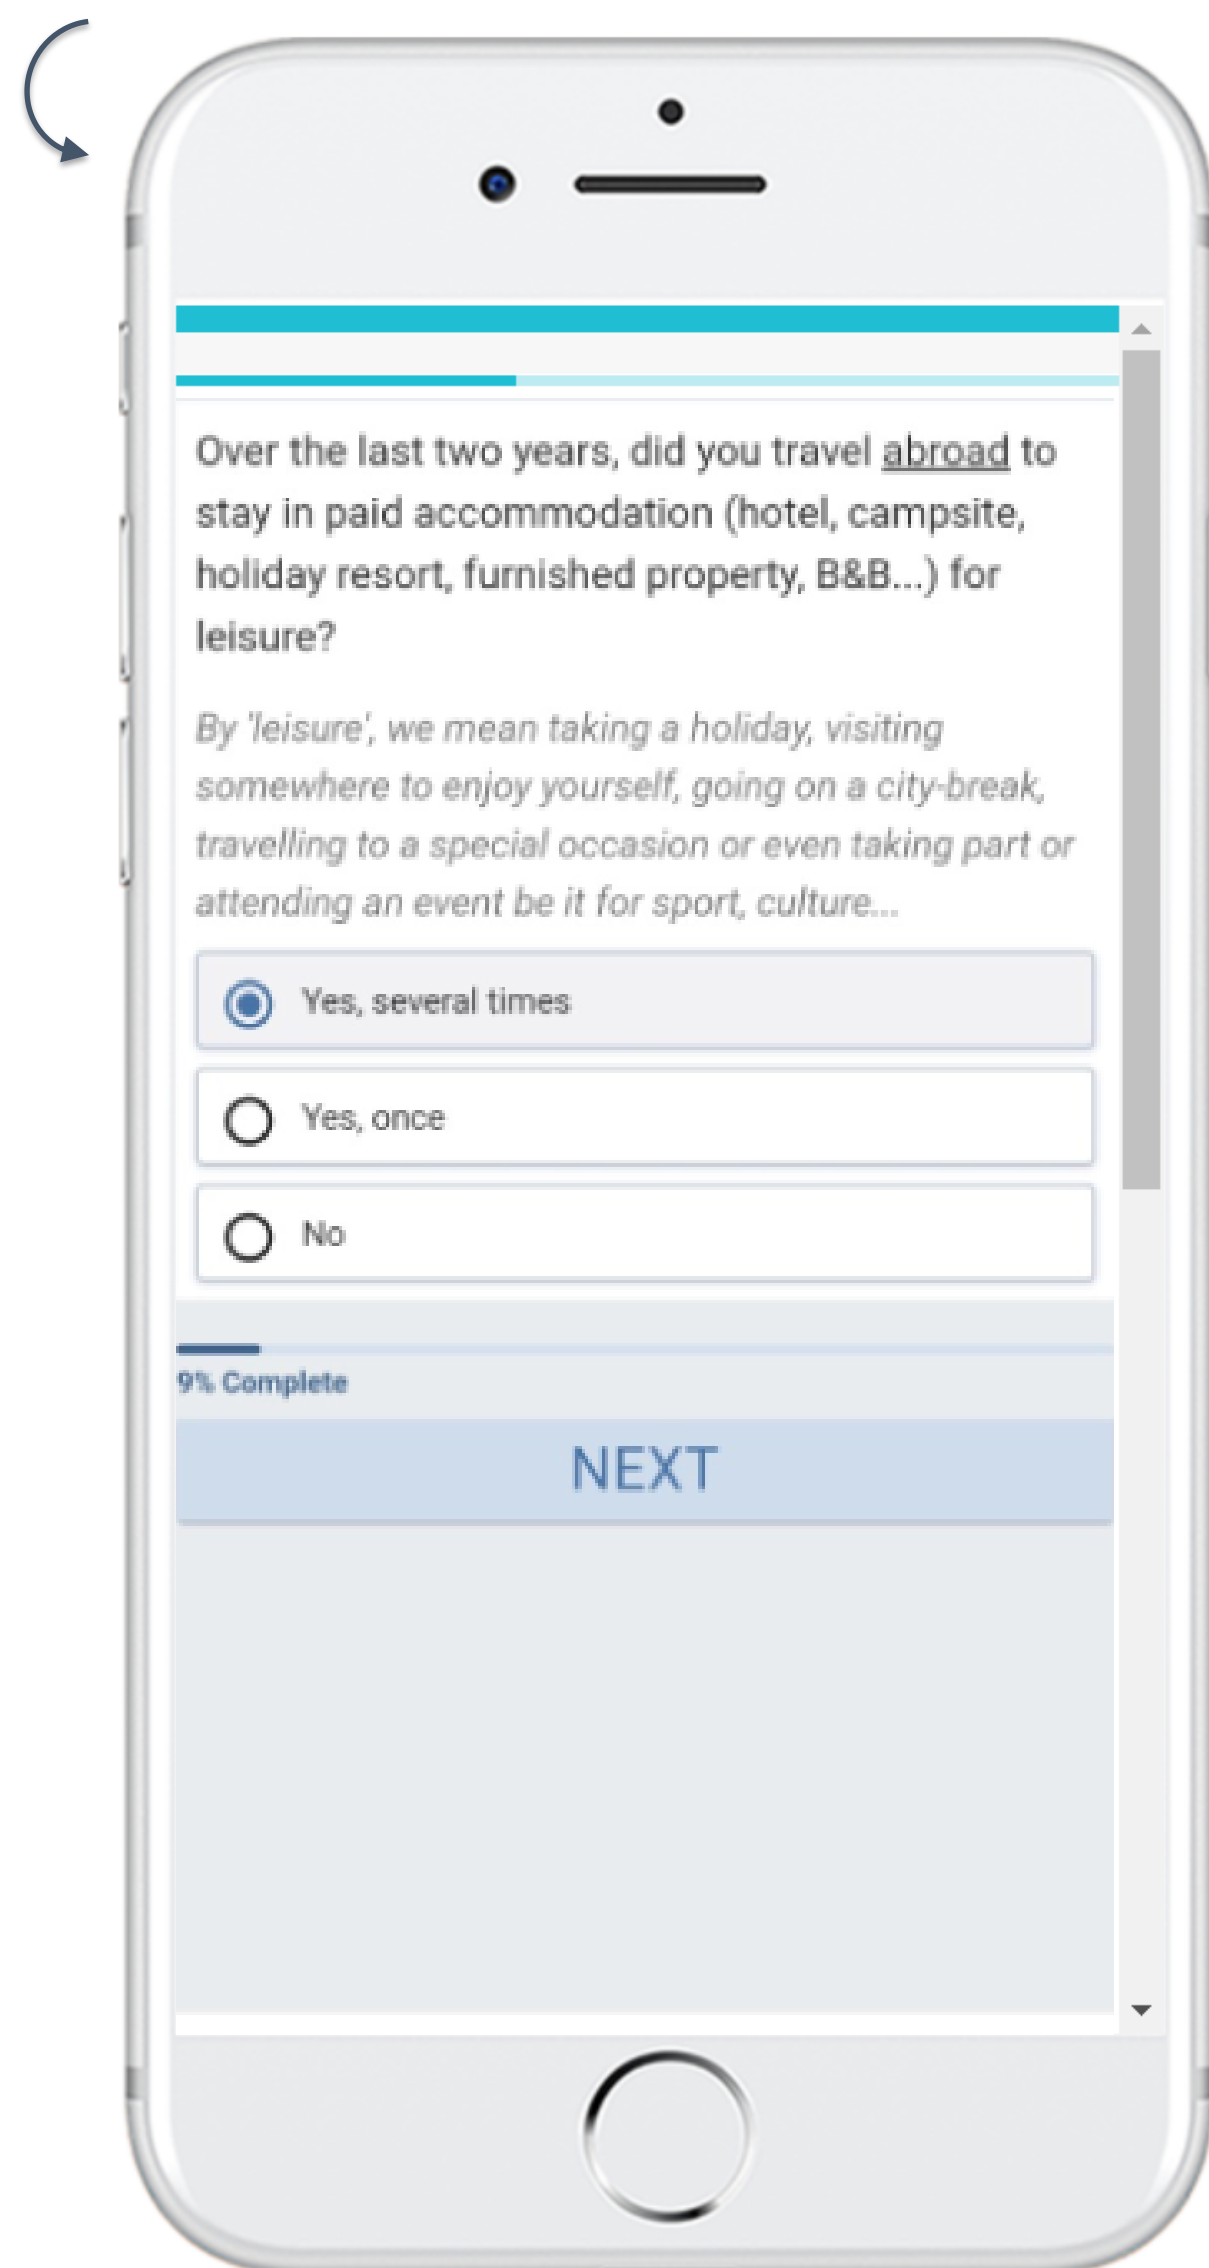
Over the last two years, did you travel abroad to stay in paid accommodation (hotel, campsite, holiday resort, furnished property, B&B...) for leisure?

By 'leisure', we mean taking a holiday, visiting somewhere to enjoy yourself, going on a city-break, travelling to a special occasion or even taking part or attending an event be it for sport, culture...

Yes, several times

Yes, once

No

9% Complete

NEXT